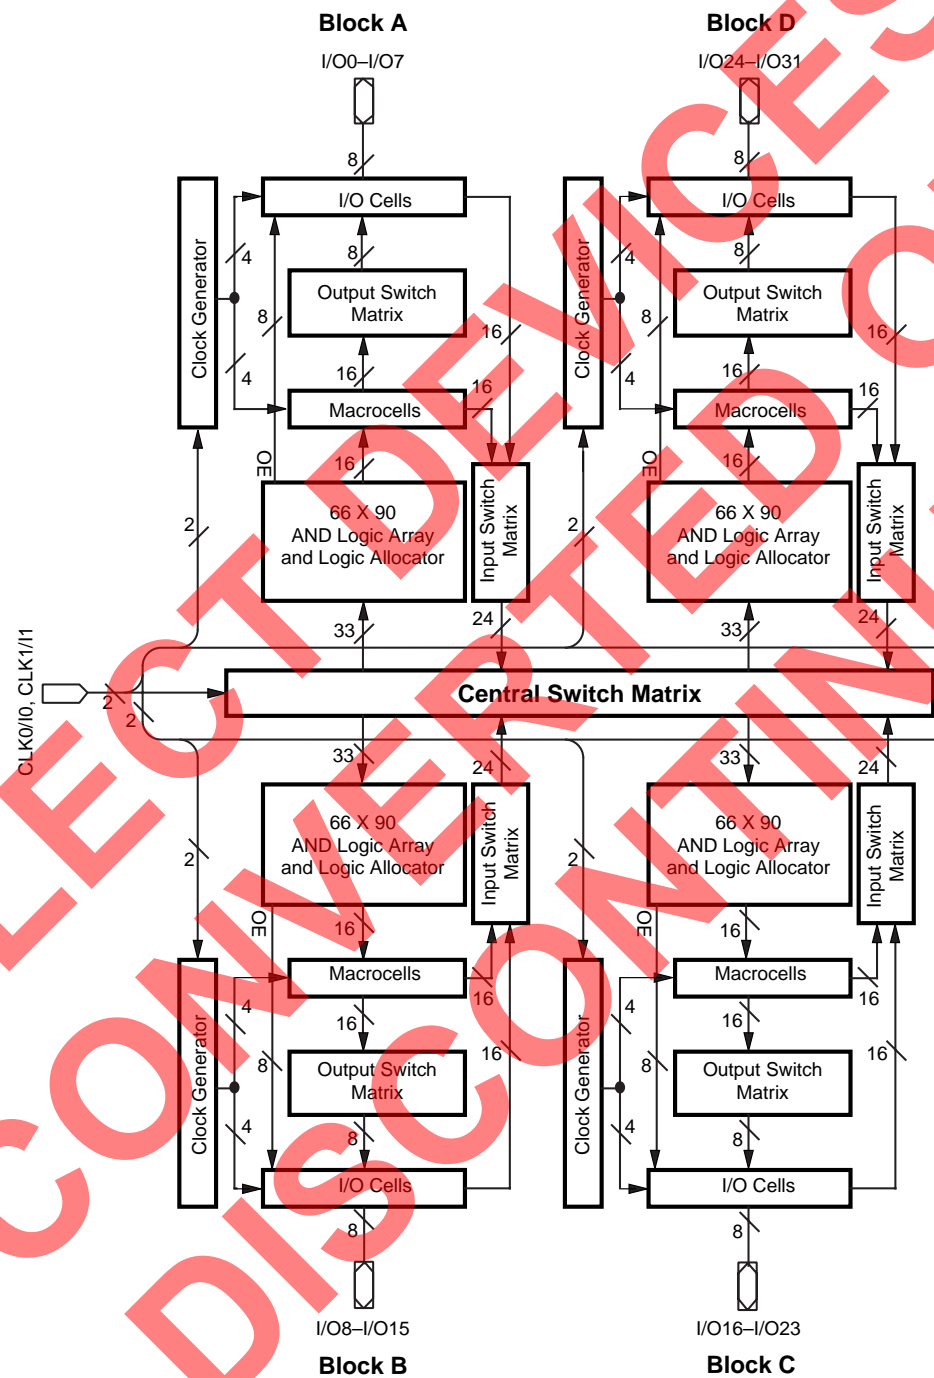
Block A

Block D

I/O0–I/O7

I/O24–I/O31

8

8

I/O Cells

I/O Cells

Clock Generator

4

8

Output Switch Matrix

8

16

4

16

16

Macrocells

OE

16

66 X 90 AND Logic Array and Logic Allocator

Input Switch Matrix

2

33

24

Clock Generator

4

8

Output Switch Matrix

8

16

4

16

16

Macrocells

OE

16

66 X 90 AND Logic Array and Logic Allocator

Input Switch Matrix

2

33

24

CLK0/I0, CLK1/I1

2

2

Central Switch Matrix

33

24

66 X 90 AND Logic Array and Logic Allocator

Input Switch Matrix

2

OE

16

Macrocells

16

4

16

8

16

Clock Generator

Output Switch Matrix

4

8

I/O Cells

8

33

24

66 X 90 AND Logic Array and Logic Allocator

Input Switch Matrix

2

OE

16

Macrocells

16

4

16

8

16

Clock Generator

Output Switch Matrix

4

8

I/O Cells

8

I/O8–I/O15

I/O16–I/O23

Block B

Block C

SELECT DEVICES CONVERTED TO DISCONTINUED